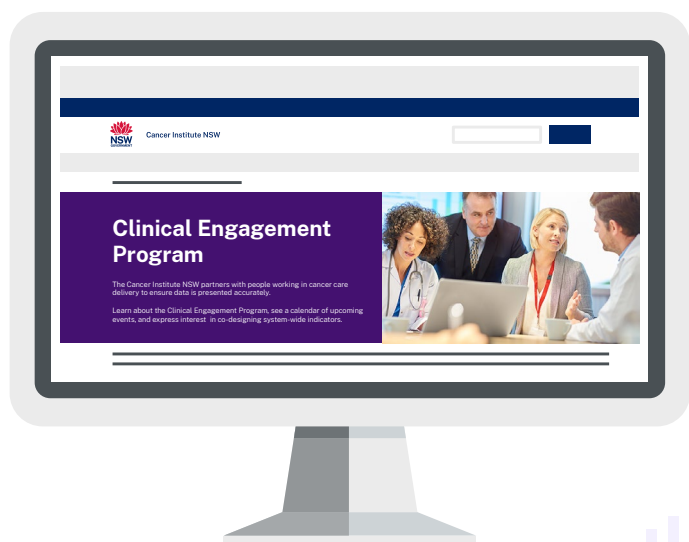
NSW GOVERNMENT

Cancer Institute NSW

Clinical Engagement Program

The Cancer Institute NSW partners with people working in cancer care delivery to ensure data is presented accurately.

Learn about the Clinical Engagement Program, see a calendar of upcoming events, and express interest in co-designing system-wide indicators.